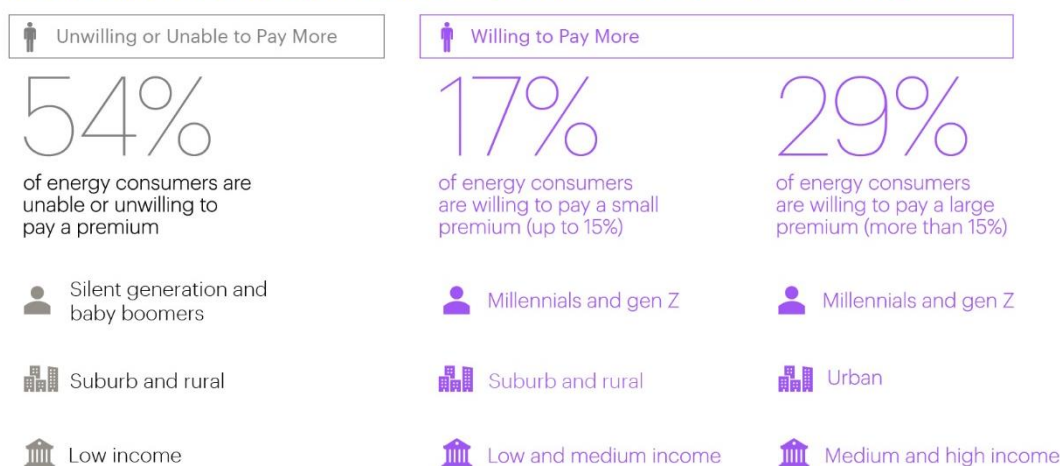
Unwilling or Unable to Pay More

54%

of energy consumers are unable or unwilling to pay a premium

Silent generation and baby boomers

Suburb and rural

Low income

Willing to Pay More

17%

of energy consumers are willing to pay a small premium (up to 15%)

Millennials and gen Z

Suburb and rural

Low and medium income

29%

of energy consumers are willing to pay a large premium (more than 15%)

Millennials and gen Z

Urban

Medium and high income